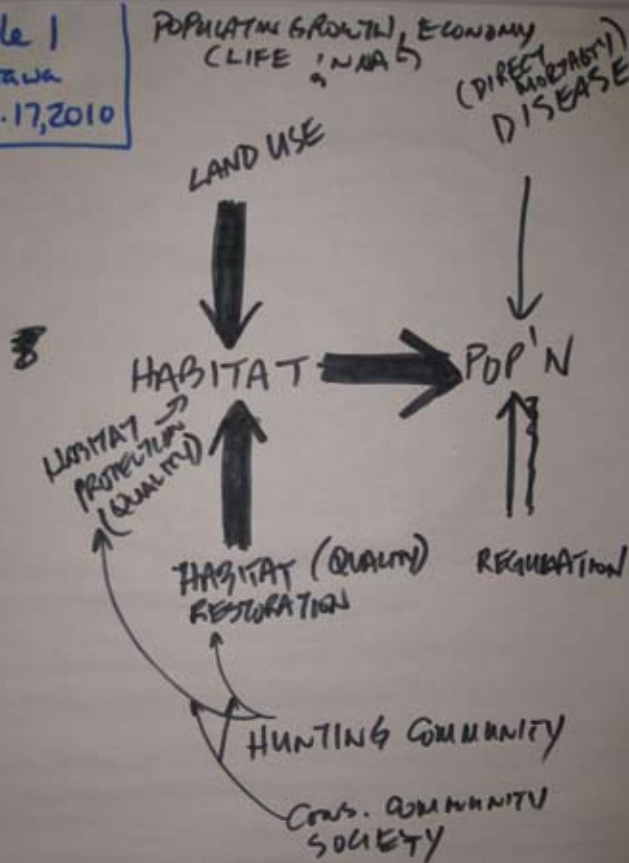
le 1
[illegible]
.17,2010

POPULATION GROWTH, ECONOMY
(LIFE ; NNA)

(DIRECT MORTALITY)
DISEASE

LAND USE

HABITAT

POP'N

HABITAT PROTECTION (QUALITY)

HABITAT (QUALITY) RESTORATION

REGULATION

HUNTING COMMUNITY

CONS. COMMUNITY SOCIETY